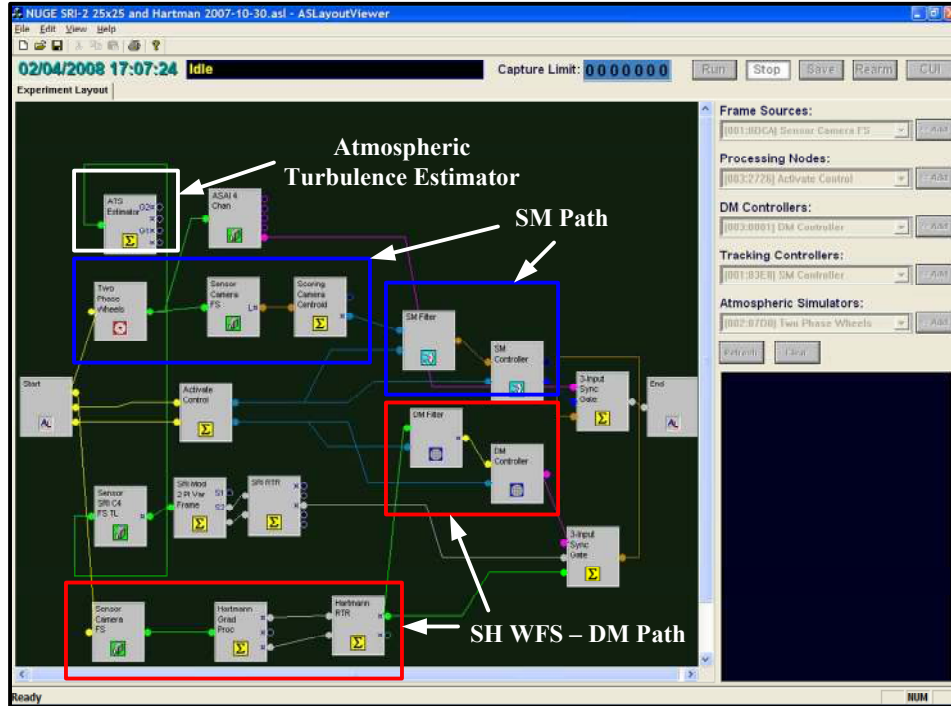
NUGE SRI-2 25x25 and Hartman 2007-10-30.asl - ASLayoutViewer

File Edit View Help

02/04/2008 17:07:24 Idle

Capture Limit: 0000000

Run Stop Save Rearm CUI

Experiment Layout

Atmospheric Turbulence Estimator

SM Path

ATS Estimator

ASAI 4 Chan

Two Phase Wheels

Sensor Camera FS

Scoring Camera Centroid

SM Filter

SM Controller

Start

Activate Control

3-Input Sync Gate

End

DM Filter

DM Controller

Sensor SRI C4 FS TL

SRI Mod 2 Pt Var Frame

SRI RTR

3-Input Sync Gate

Sensor Camera FS

Hartmann Grad Proc

Hartmann RTR

SH WFS – DM Path

Frame Sources:

[001:8DCA] Sensor Camera FS

Add

Processing Nodes:

[003:2726] Activate Control

Add

DM Controllers:

[003:0001] DM Controller

Add

Tracking Controllers:

[001:83E8] SM Controller

Add

Atmospheric Simulators:

[002:67D8] Two Phase Wheels

Add

Refresh

Clear

Ready

NUM